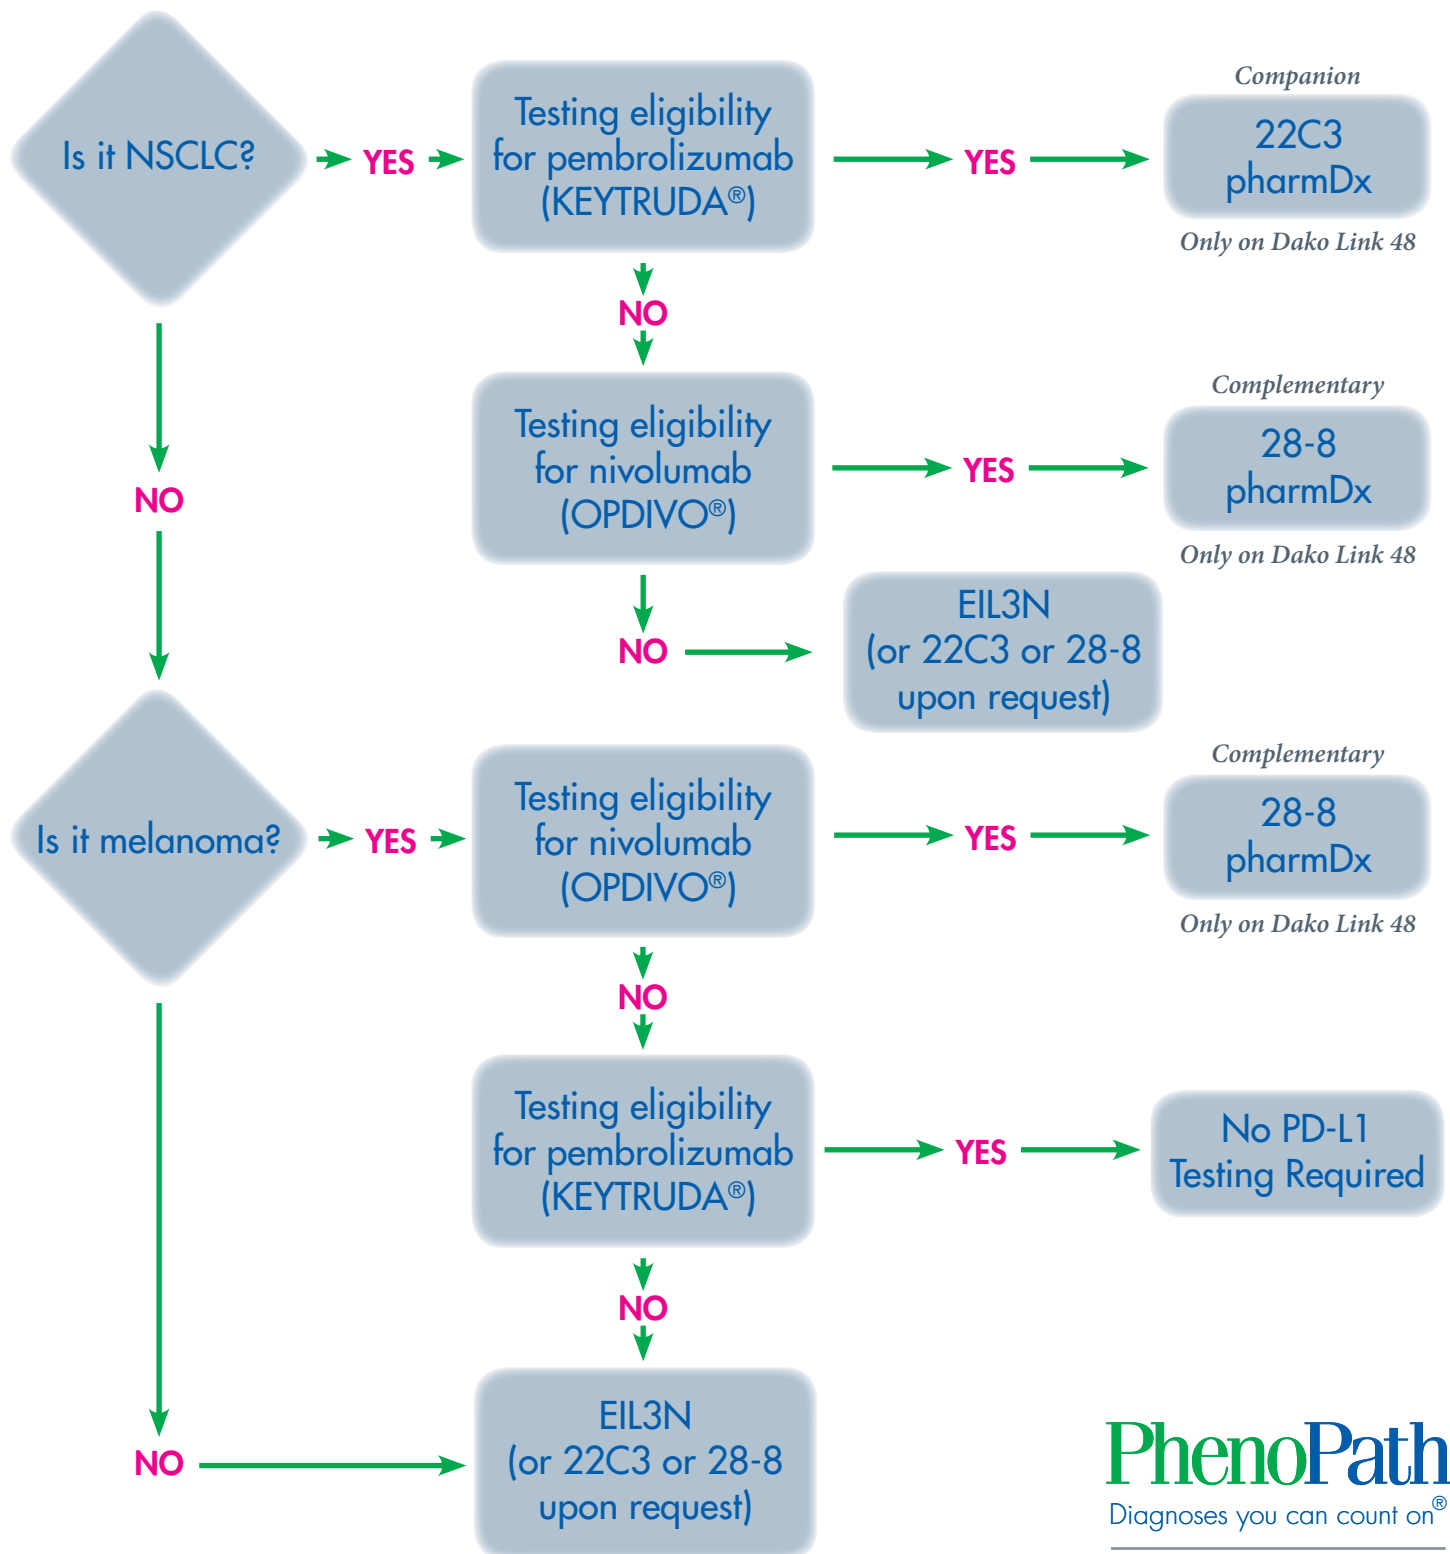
Is it NSCLC?

YES

Testing eligibility for pembrolizumab (KEYTRUDA®)

YES

Companion

22C3 pharmDx

Only on Dako Link 48

NO

Testing eligibility for nivolumab (OPDIVO®)

YES

Complementary

28-8 pharmDx

Only on Dako Link 48

NO

NO

EIL3N (or 22C3 or 28-8 upon request)

Is it melanoma?

YES

Testing eligibility for nivolumab (OPDIVO®)

YES

Complementary

28-8 pharmDx

Only on Dako Link 48

NO

Testing eligibility for pembrolizumab (KEYTRUDA®)

YES

No PD-L1 Testing Required

NO

NO

EIL3N (or 22C3 or 28-8 upon request)

PhenoPath

Diagnoses you can count on®